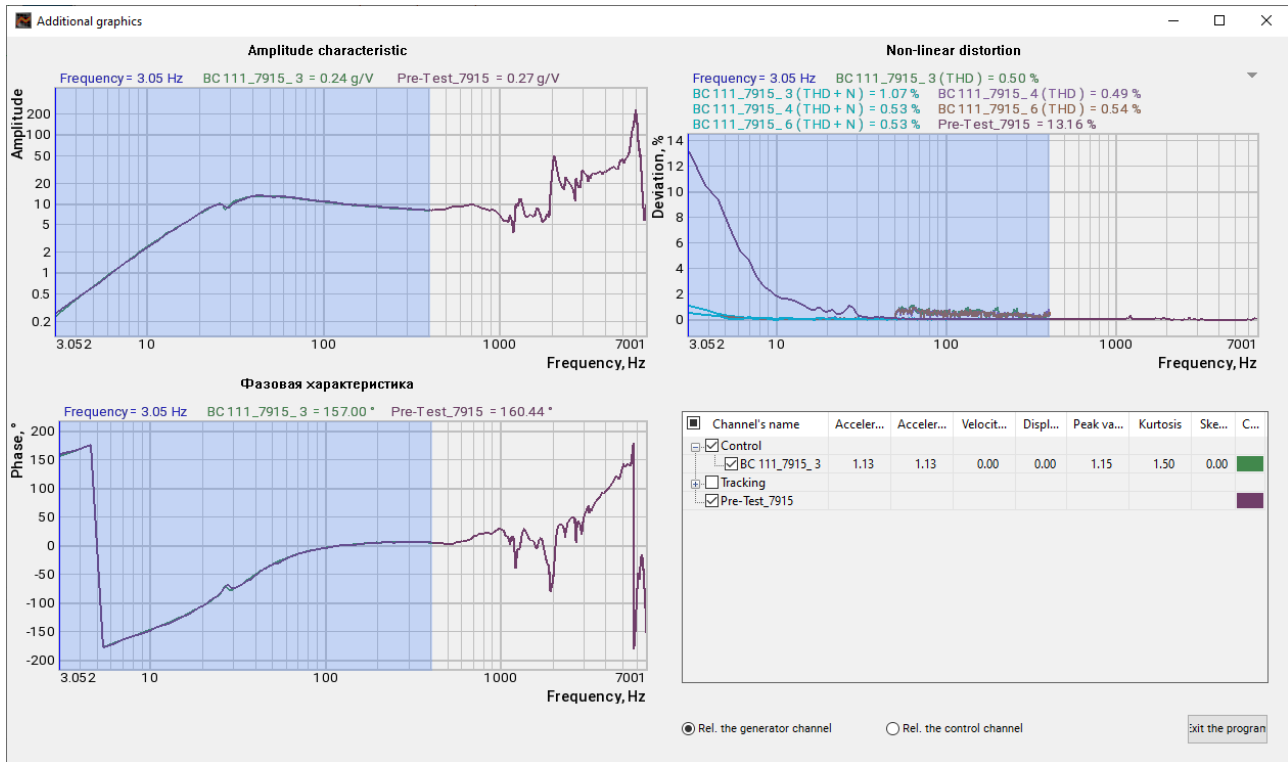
Additional graphics

Amplitude characteristic

Frequency = 3.05 Hz BC 111_7915_3 = 0.24 g/V Pre-Test_7915 = 0.27 g/V

Amplitude

200
100
50
20
10
5
2
1
0.5
0.2

3.052 10 100 1000 7001

Frequency, Hz

Non-linear distortion

Frequency = 3.05 Hz BC 111_7915_3 (THD) = 0.50 %
BC 111_7915_3 (THD + N) = 1.07 % BC 111_7915_4 (THD) = 0.49 %
BC 111_7915_4 (THD + N) = 0.53 % BC 111_7915_6 (THD) = 0.54 %
BC 111_7915_6 (THD + N) = 0.53 % Pre-Test_7915 = 13.16 %

Deviation, %

14
12
10
8
6
4
2
0

3.052 10 100 1000 7001

Frequency, Hz

Фазовая характеристика

Frequency = 3.05 Hz BC 111_7915_3 = 157.00 ° Pre-Test_7915 = 160.44 °

Phase, °

200
150
100
50
0
-50
-100
-150
-200

3.052 10 100 1000 7001

Frequency, Hz

| Channel's name | Acceler... | Acceler... | Velocit... | Displ... | Peak va... | Kurtosis | Ske... | C... |
|---|---|---|---|---|---|---|---|---|
| Control | | | | | | | | |
| BC 111_7915_3 | 1.13 | 1.13 | 0.00 | 0.00 | 1.15 | 1.50 | 0.00 | |
| Tracking | | | | | | | | |
| Pre-Test_7915 | | | | | | | | |

Rel. the generator channel
Rel. the control channel
Exit the program